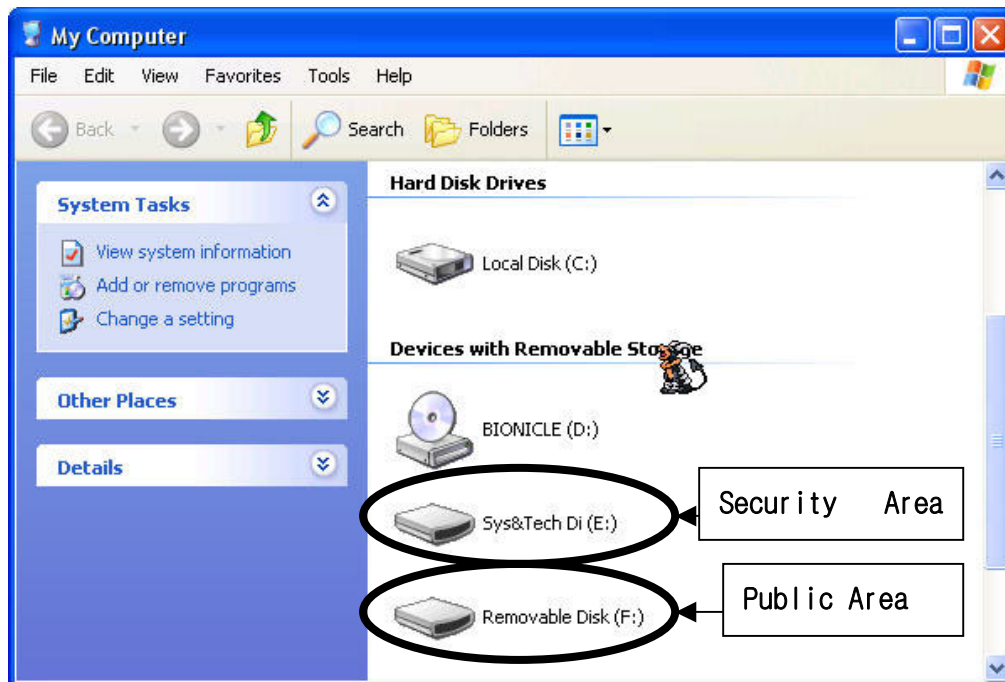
My Computer

File Edit View Favorites Tools Help

Back Search Folders

System Tasks

View system information
Add or remove programs
Change a setting

Other Places

Details

Hard Disk Drives

Local Disk (C:)

Devices with Removable Sto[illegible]e

BIONICLE (D:)

Sys&Tech Di (E:)

Security Area

Removable Disk (F:)

Public Area